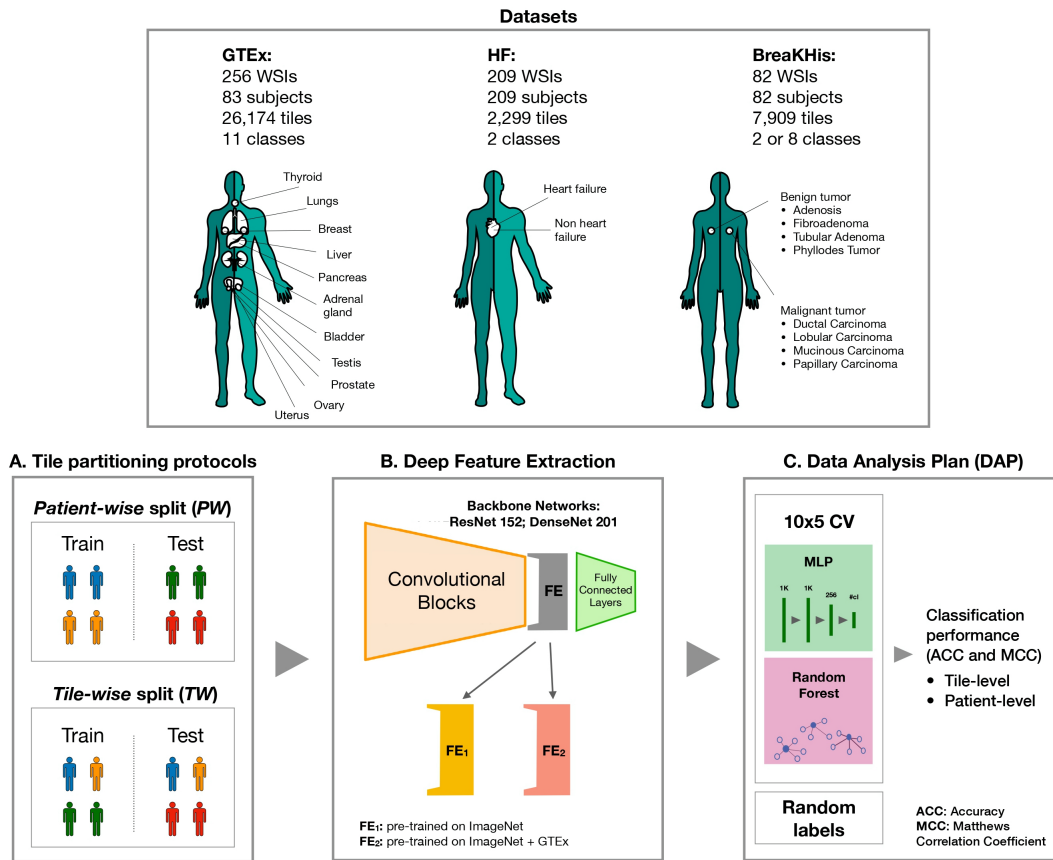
Datasets

GTEx:
256 WSIs
83 subjects
26,174 tiles
11 classes

Thyroid
Lungs
Breast
Liver
Pancreas
Adrenal gland
Bladder
Testis
Prostate
Ovary
Uterus

HF:
209 WSIs
209 subjects
2,299 tiles
2 classes

Heart failure
Non heart failure

BreaKHis:
82 WSIs
82 subjects
7,909 tiles
2 or 8 classes

Benign tumor
• Adenosis
• Fibroadenoma
• Tubular Adenoma
• Phyllodes Tumor

Malignant tumor
• Ductal Carcinoma
• Lobular Carcinoma
• Mucinous Carcinoma
• Papillary Carcinoma

A. Tile partitioning protocols

*Patient-wise* split (*PW*)
Train
Test

*Tile-wise* split (*TW*)
Train
Test

B. Deep Feature Extraction

Backbone Networks:
ResNet 152; DenseNet 201

Convolutional Blocks
FE
Fully Connected Layers

FE$_1$
FE$_2$

FE$_1$: pre-trained on ImageNet
FE$_2$: pre-trained on ImageNet + GTEx

C. Data Analysis Plan (DAP)

10x5 CV

MLP
1K
1K
256
#cl

Random Forest

Random labels

Classification performance (ACC and MCC)
• Tile-level
• Patient-level

ACC: Accuracy
MCC: Matthews Correlation Coefficient